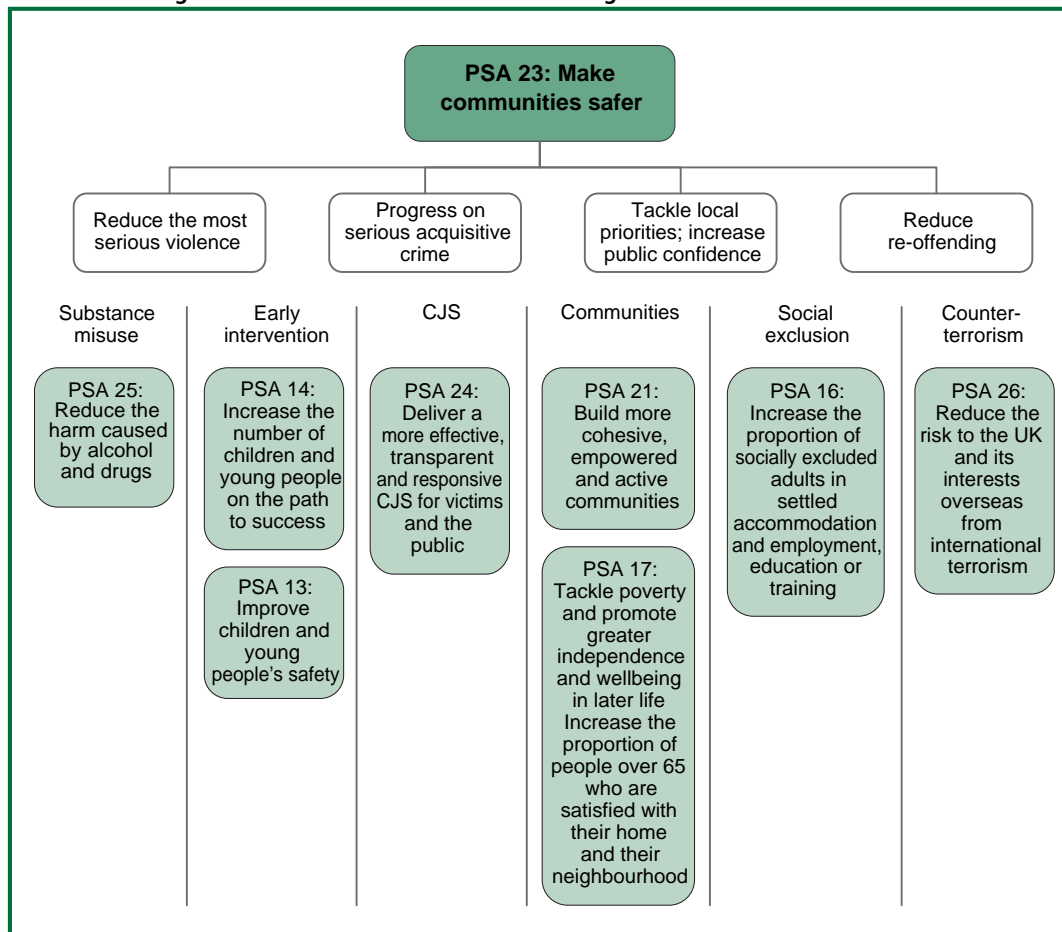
PSA 23: Make communities safer

Reduce the most serious violence

Progress on serious acquisitive crime

Tackle local priorities; increase public confidence

Reduce re-offending

Substance misuse

PSA 25: Reduce the harm caused by alcohol and drugs

Early intervention

PSA 14: Increase the number of children and young people on the path to success

PSA 13: Improve children and young people's safety

CJS

PSA 24: Deliver a more effective, transparent and responsive CJS for victims and the public

Communities

PSA 21: Build more cohesive, empowered and active communities

PSA 17: Tackle poverty and promote greater independence and wellbeing in later life Increase the proportion of people over 65 who are satisfied with their home and their neighbourhood

Social exclusion

PSA 16: Increase the proportion of socially excluded adults in settled accommodation and employment, education or training

Counter-terrorism

PSA 26: Reduce the risk to the UK and its interests overseas from international terrorism